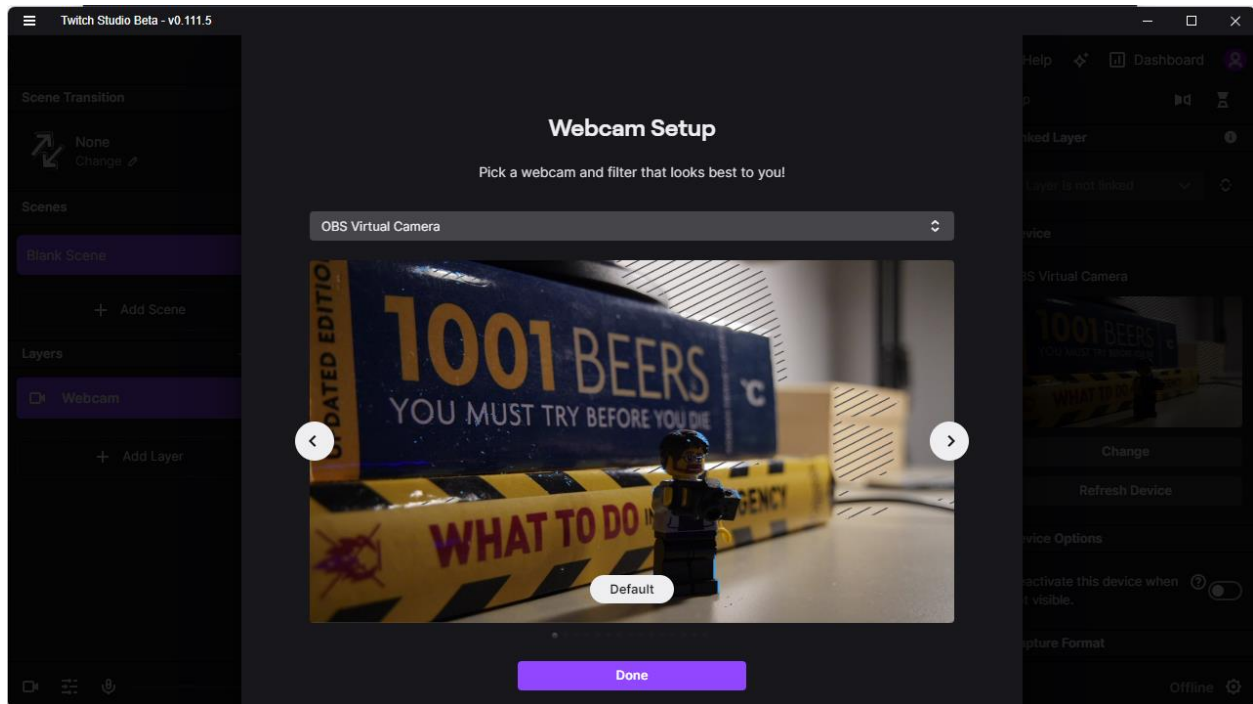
Twitch Studio Beta - v0.111.5

Scene Transition

None
Change

Scenes

Blank Scene

+ Add Scene

Layers

Webcam

+ Add Layer

Webcam Setup

Pick a webcam and filter that looks best to you!

OBS Virtual Camera

UPDATED EDITION
1001 BEERS
YOU MUST TRY BEFORE YOU DIE
WHAT TO DO IN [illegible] GENCY

Default

Done

Help
Dashboard

nked Layer
Layer is not linked

vice
BS Virtual Camera

Change
Refresh Device

vice Options
eactivate this device when t visible.

pture Format

Offline